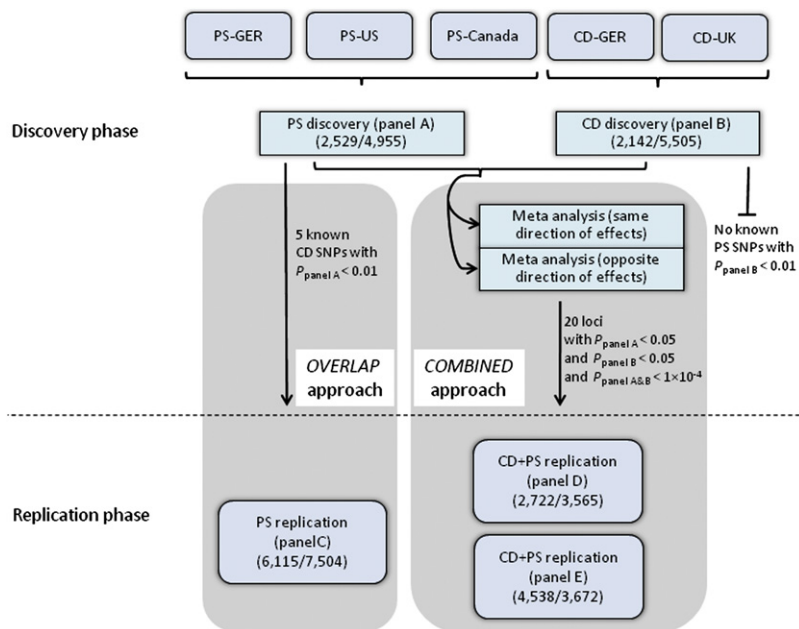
PS-GER

PS-US

PS-Canada

CD-GER

CD-UK

Discovery phase

PS discovery (panel A) (2,529/4,955)

CD discovery (panel B) (2,142/5,505)

5 known CD SNPs with $P_{\text{panel A}} < 0.01$

Meta analysis (same direction of effects)

Meta analysis (opposite direction of effects)

No known PS SNPs with $P_{\text{panel B}} < 0.01$

20 loci with $P_{\text{panel A}} < 0.05$ and $P_{\text{panel B}} < 0.05$ and $P_{\text{panel A\&B}} < 1\times10^{-4}$

OVERLAP approach

COMBINED approach

Replication phase

PS replication (panelC) (6,115/7,504)

CD+PS replication (panel D) (2,722/3,565)

CD+PS replication (panel E) (4,538/3,672)